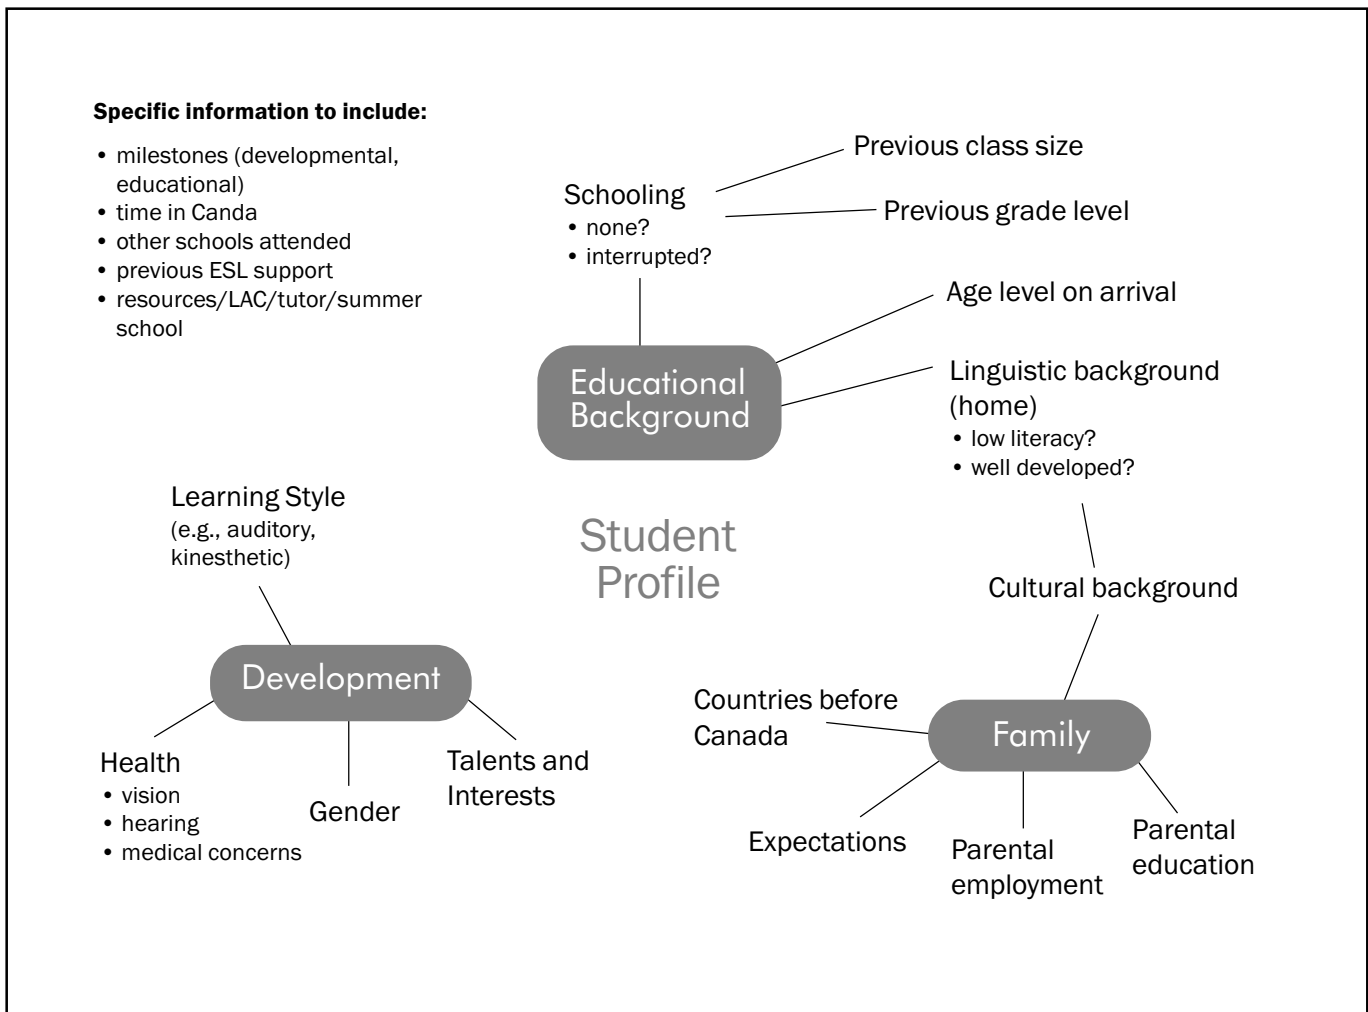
**Specific information to include:**

- milestones (developmental, educational)
- time in Canda
- other schools attended
- previous ESL support
- resources/LAC/tutor/summer school

Schooling
- none?
- interrupted?

Previous class size

Previous grade level

Age level on arrival

Educational Background

Linguistic background (home)
- low literacy?
- well developed?

Learning Style (e.g., auditory, kinesthetic)

Student Profile

Cultural background

Development

Countries before Canada

Family

Health
- vision
- hearing
- medical concerns

Gender

Talents and Interests

Expectations

Parental employment

Parental education